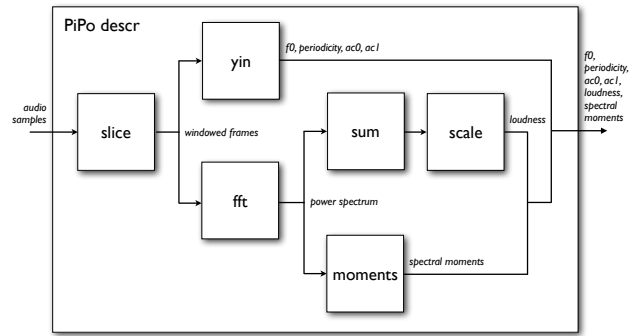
PiPo descr

audio samples

slice

windowed frames

yin

f0, periodicity, ac0, ac1

fft

power spectrum

sum

scale

loudness

moments

spectral moments

f0, periodicity, ac0, ac1, loudness, spectral moments